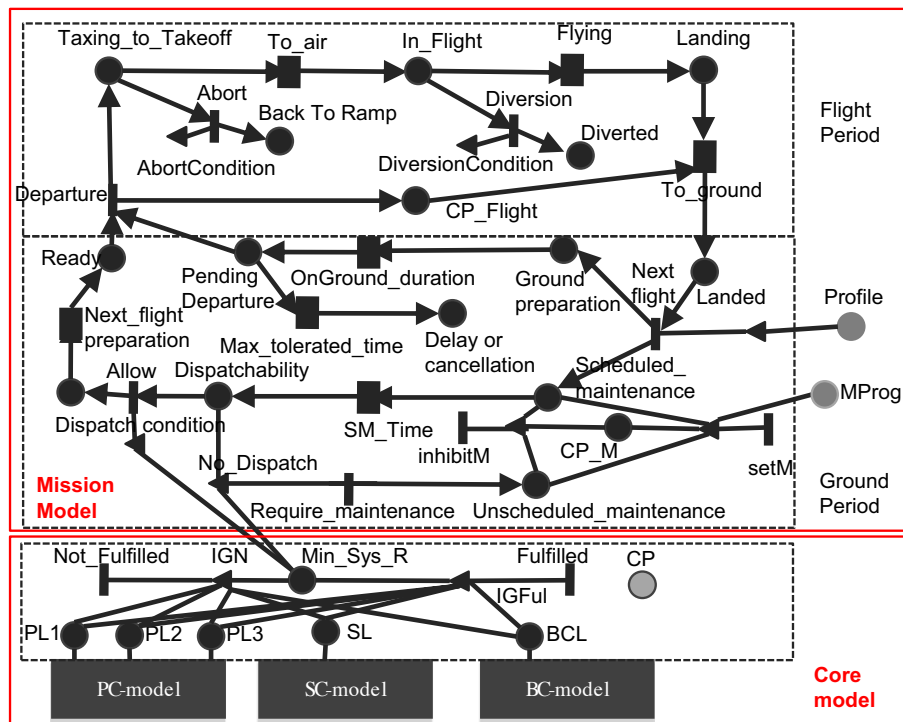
Taxing_to_Takeoff
To_air
In_Flight
Flying
Landing
Abort
Back To Ramp
Diversion
Flight Period
AbortCondition
Diverted
DiversionCondition
To_ground
Departure
CP_Flight
Ready
Pending Departure
OnGround_duration
Ground preparation
Next flight
Landed
Profile
Next_flight preparation
Max_tolerated_time
Delay or cancellation
Scheduled_ maintenance
Allow
Dispatchability
MProg
Dispatch condition
SM_Time
inhibitM
CP_M
setM
No_Dispatch
Ground Period
Mission Model
Require_maintenance
Unscheduled_maintenance
Not_Fulfilled
IGN
Min_Sys_R
Fulfilled
CP
IGFul
PL1
PL2
PL3
SL
BCL
PC-model
SC-model
BC-model
Core model